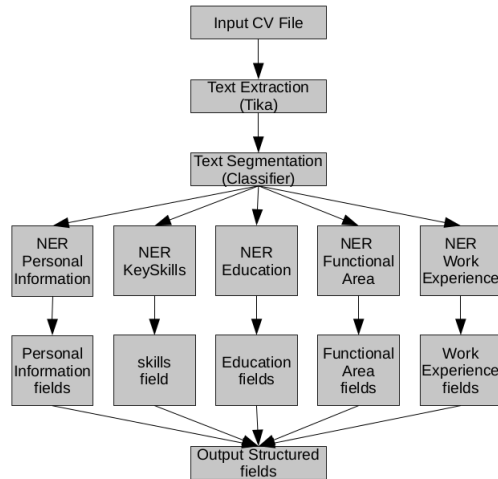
Input CV File

Text Extraction (Tika)

Text Segmentation (Classifier)

NER Personal Information

NER KeySkills

NER Education

NER Functional Area

NER Work Experience

Personal Information fields

skills field

Education fields

Functional Area fields

Work Experience fields

Output Structured fields